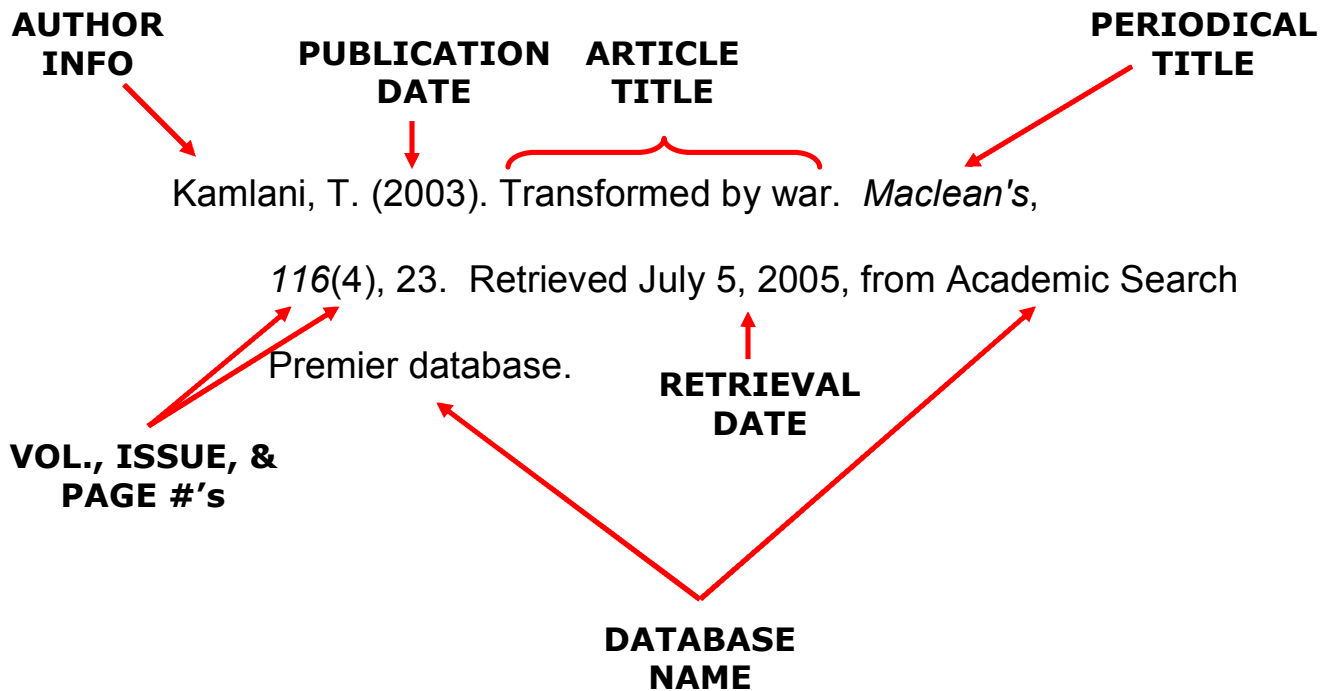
AUTHOR INFO

PUBLICATION DATE

ARTICLE TITLE

PERIODICAL TITLE

Kamlani, T. (2003). Transformed by war. *Maclean's*, *116*(4), 23. Retrieved July 5, 2005, from Academic Search Premier database.

RETRIEVAL DATE

VOL., ISSUE, & PAGE #'s

DATABASE NAME